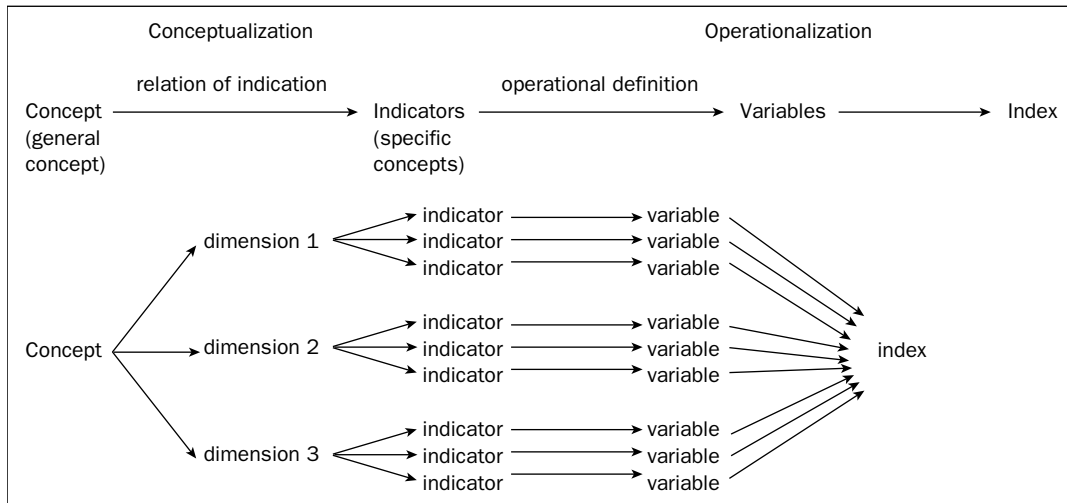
Conceptualization

Operationalization

relation of indication

operational definition

Concept (general concept)

Indicators (specific concepts)

Variables

Index

dimension 1

indicator
indicator
indicator

variable
variable
variable

Concept

dimension 2

indicator
indicator
indicator

variable
variable
variable

index

dimension 3

indicator
indicator
indicator

variable
variable
variable